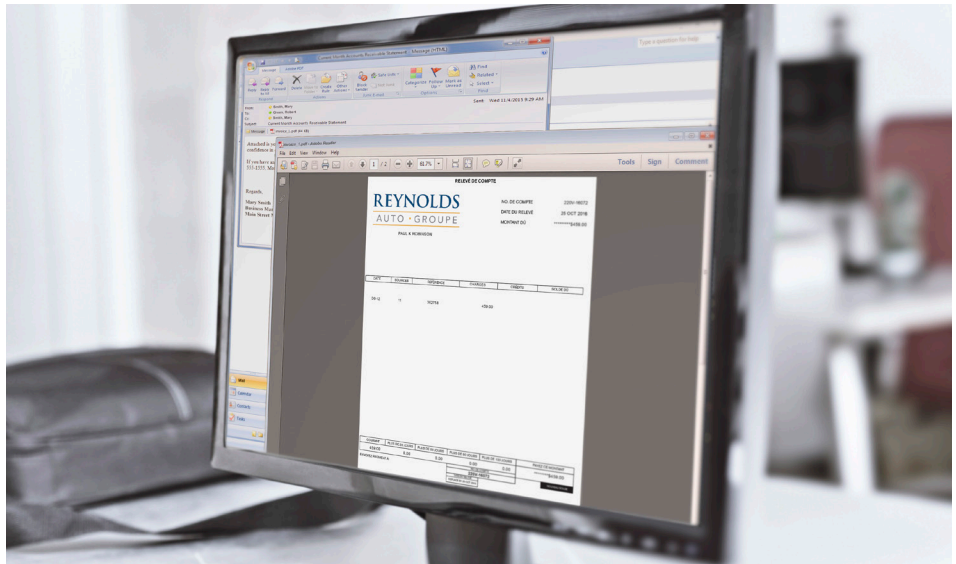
Current Month Accounts Receivable Statement - Message (HTML)

Type a question for help

Message

Sent: Wed 11-4-2015 9:29 AM

Current Month Accounts Receivable Statement

Attached is yo
confidential in

If you have an
555-1555. Ma

Regards,

Mary Smith
Business Man
Main Street S

Mail
Calendar
Contacts
Tasks

File Edit View Window Help

Tools Sign Comment

RELEVÉ DE COMPTE

REYNOLDS
AUTO · GROUPE

NO. DE COMPTE 2200-16072
DATE DU RELEVÉ 20 OCT 2016
MONTANT DÛ *******$439.00

PAUL A. HOWARDSON

| DATE | SOURCE | RÉFÉRENCE | CHARGES | CRÉDITS | SOLDE DÛ |
|---|---|---|---|---|---|
| 09-12 | 1 | 152705 | 439.00 | | |

$439.00